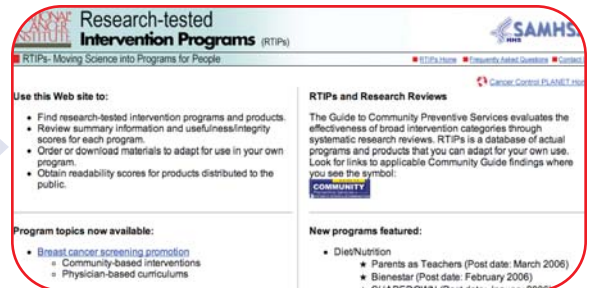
NATIONAL CANCER INSTITUTE Research-tested Intervention Programs (RTIPs)

SAMHSA

RTIPs- Moving Science into Programs for People

RTIPs Home | Frequently Asked Questions | Contact

Cancer Control PLANET Home

Use this Web site to:

- Find research-tested intervention programs and products.
- Review summary information and usefulness/integrity scores for each program.
- Order or download materials to adapt for use in your own program.
- Obtain readability scores for products distributed to the public.

RTIPs and Research Reviews

The Guide to Community Preventive Services evaluates the effectiveness of broad intervention categories through systematic research reviews. RTIPs is a database of actual programs and products that you can adapt for your own use. Look for links to applicable Community Guide findings where you see the symbol:

COMMUNITY

Program topics now available:

- Breast cancer screening promotion
  - Community-based interventions
  - Physician-based curriculums

New programs featured:

- Diet/Nutrition
  - ★ Parents as Teachers (Post date: March 2006)
  - ★ Bienestar (Post date: February 2006)
  - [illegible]